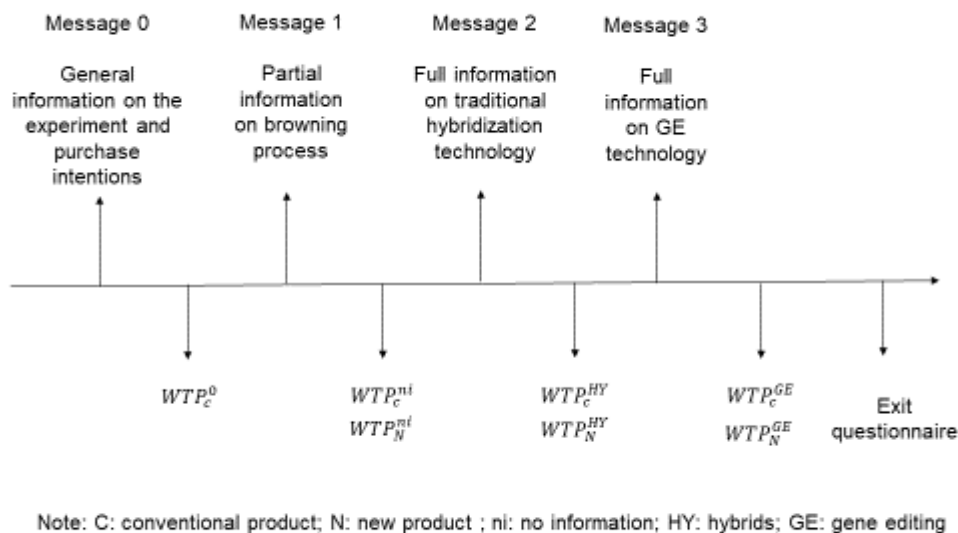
Message 0

General information on the experiment and purchase intentions

Message 1

Partial information on browning process

Message 2

Full information on traditional hybridization technology

Message 3

Full information on GE technology

$WTP_c^0$

$WTP_c^{ni}$
$WTP_N^{ni}$

$WTP_c^{HY}$
$WTP_N^{HY}$

$WTP_c^{GE}$
$WTP_N^{GE}$

Exit questionnaire

Note: C: conventional product; N: new product ; ni: no information; HY: hybrids; GE: gene editing